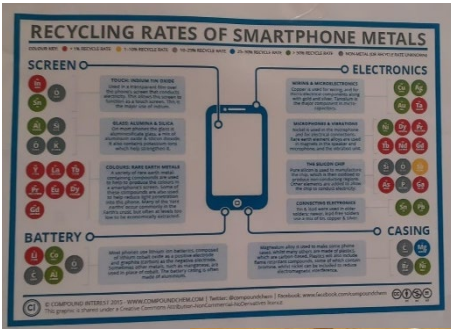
RECYCLING RATES OF SMARTPHONE METALS

COLOUR KEY: • < 1% RECYCLE RATE • 1-10% RECYCLE RATE • 10-25% RECYCLE RATE • 25-50% RECYCLE RATE • > 50% RECYCLE RATE • NON-METAL OR RECYCLING RATE UNKNOWN

SCREEN

In Sn O

TOUCH: INDIUM TIN OXIDE

Al Si O

GLASS: ALUMINA & SILICA

K

Y La Tb

Pr Eu Dy

Gd

COLOURS: RARE EARTH METALS

ELECTRONICS

Cu Ag

Au Ta

WIRING & MICROELECTRONICS

Ni Dy

Pr Nd Gd

MICROPHONE & VIBRATION

Si O

P Sb

As Ga

THE SILICON CHIP

Sn Pb

SOLDERING & CONNECTIONS

BATTERY

Li Co

C Al

CASING

C Mg

Ni Br

© COMPOUND INTEREST 2015 - WWW.COMPOUNDCHEM.COM | Twitter: @compoundchem | Facebook: www.facebook.com/compoundchem

This graphic is shared under a Creative Commons Attribution-NonCommercial-NoDerivatives licence.